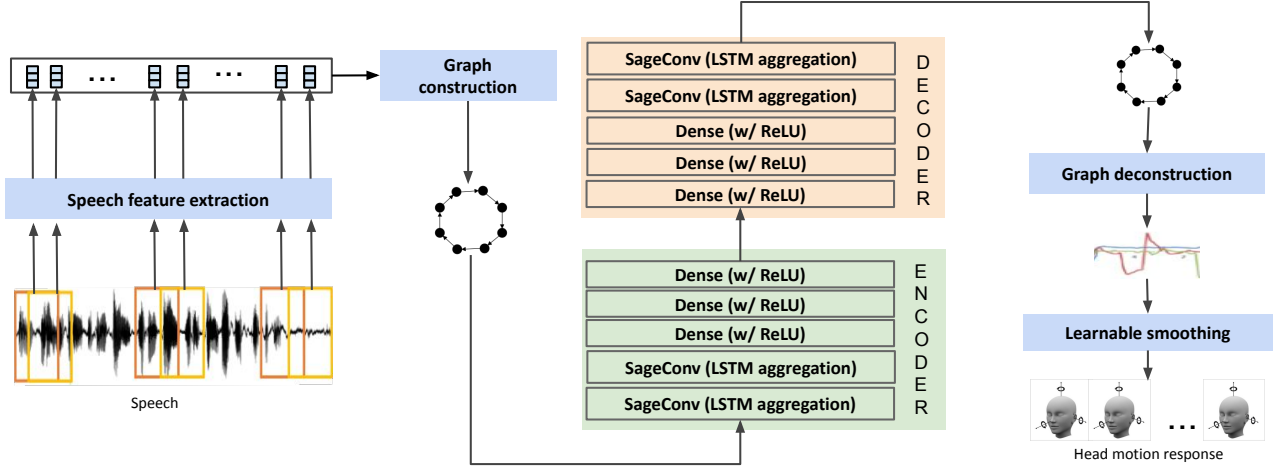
...
...

Speech feature extraction

Speech

Graph construction

SageConv (LSTM aggregation)
SageConv (LSTM aggregation)
Dense (w/ ReLU)
Dense (w/ ReLU)
Dense (w/ ReLU)

D
E
C
O
D
E
R

Dense (w/ ReLU)
Dense (w/ ReLU)
Dense (w/ ReLU)
SageConv (LSTM aggregation)
SageConv (LSTM aggregation)

E
N
C
O
D
E
R

Graph deconstruction

Learnable smoothing

...

Head motion response